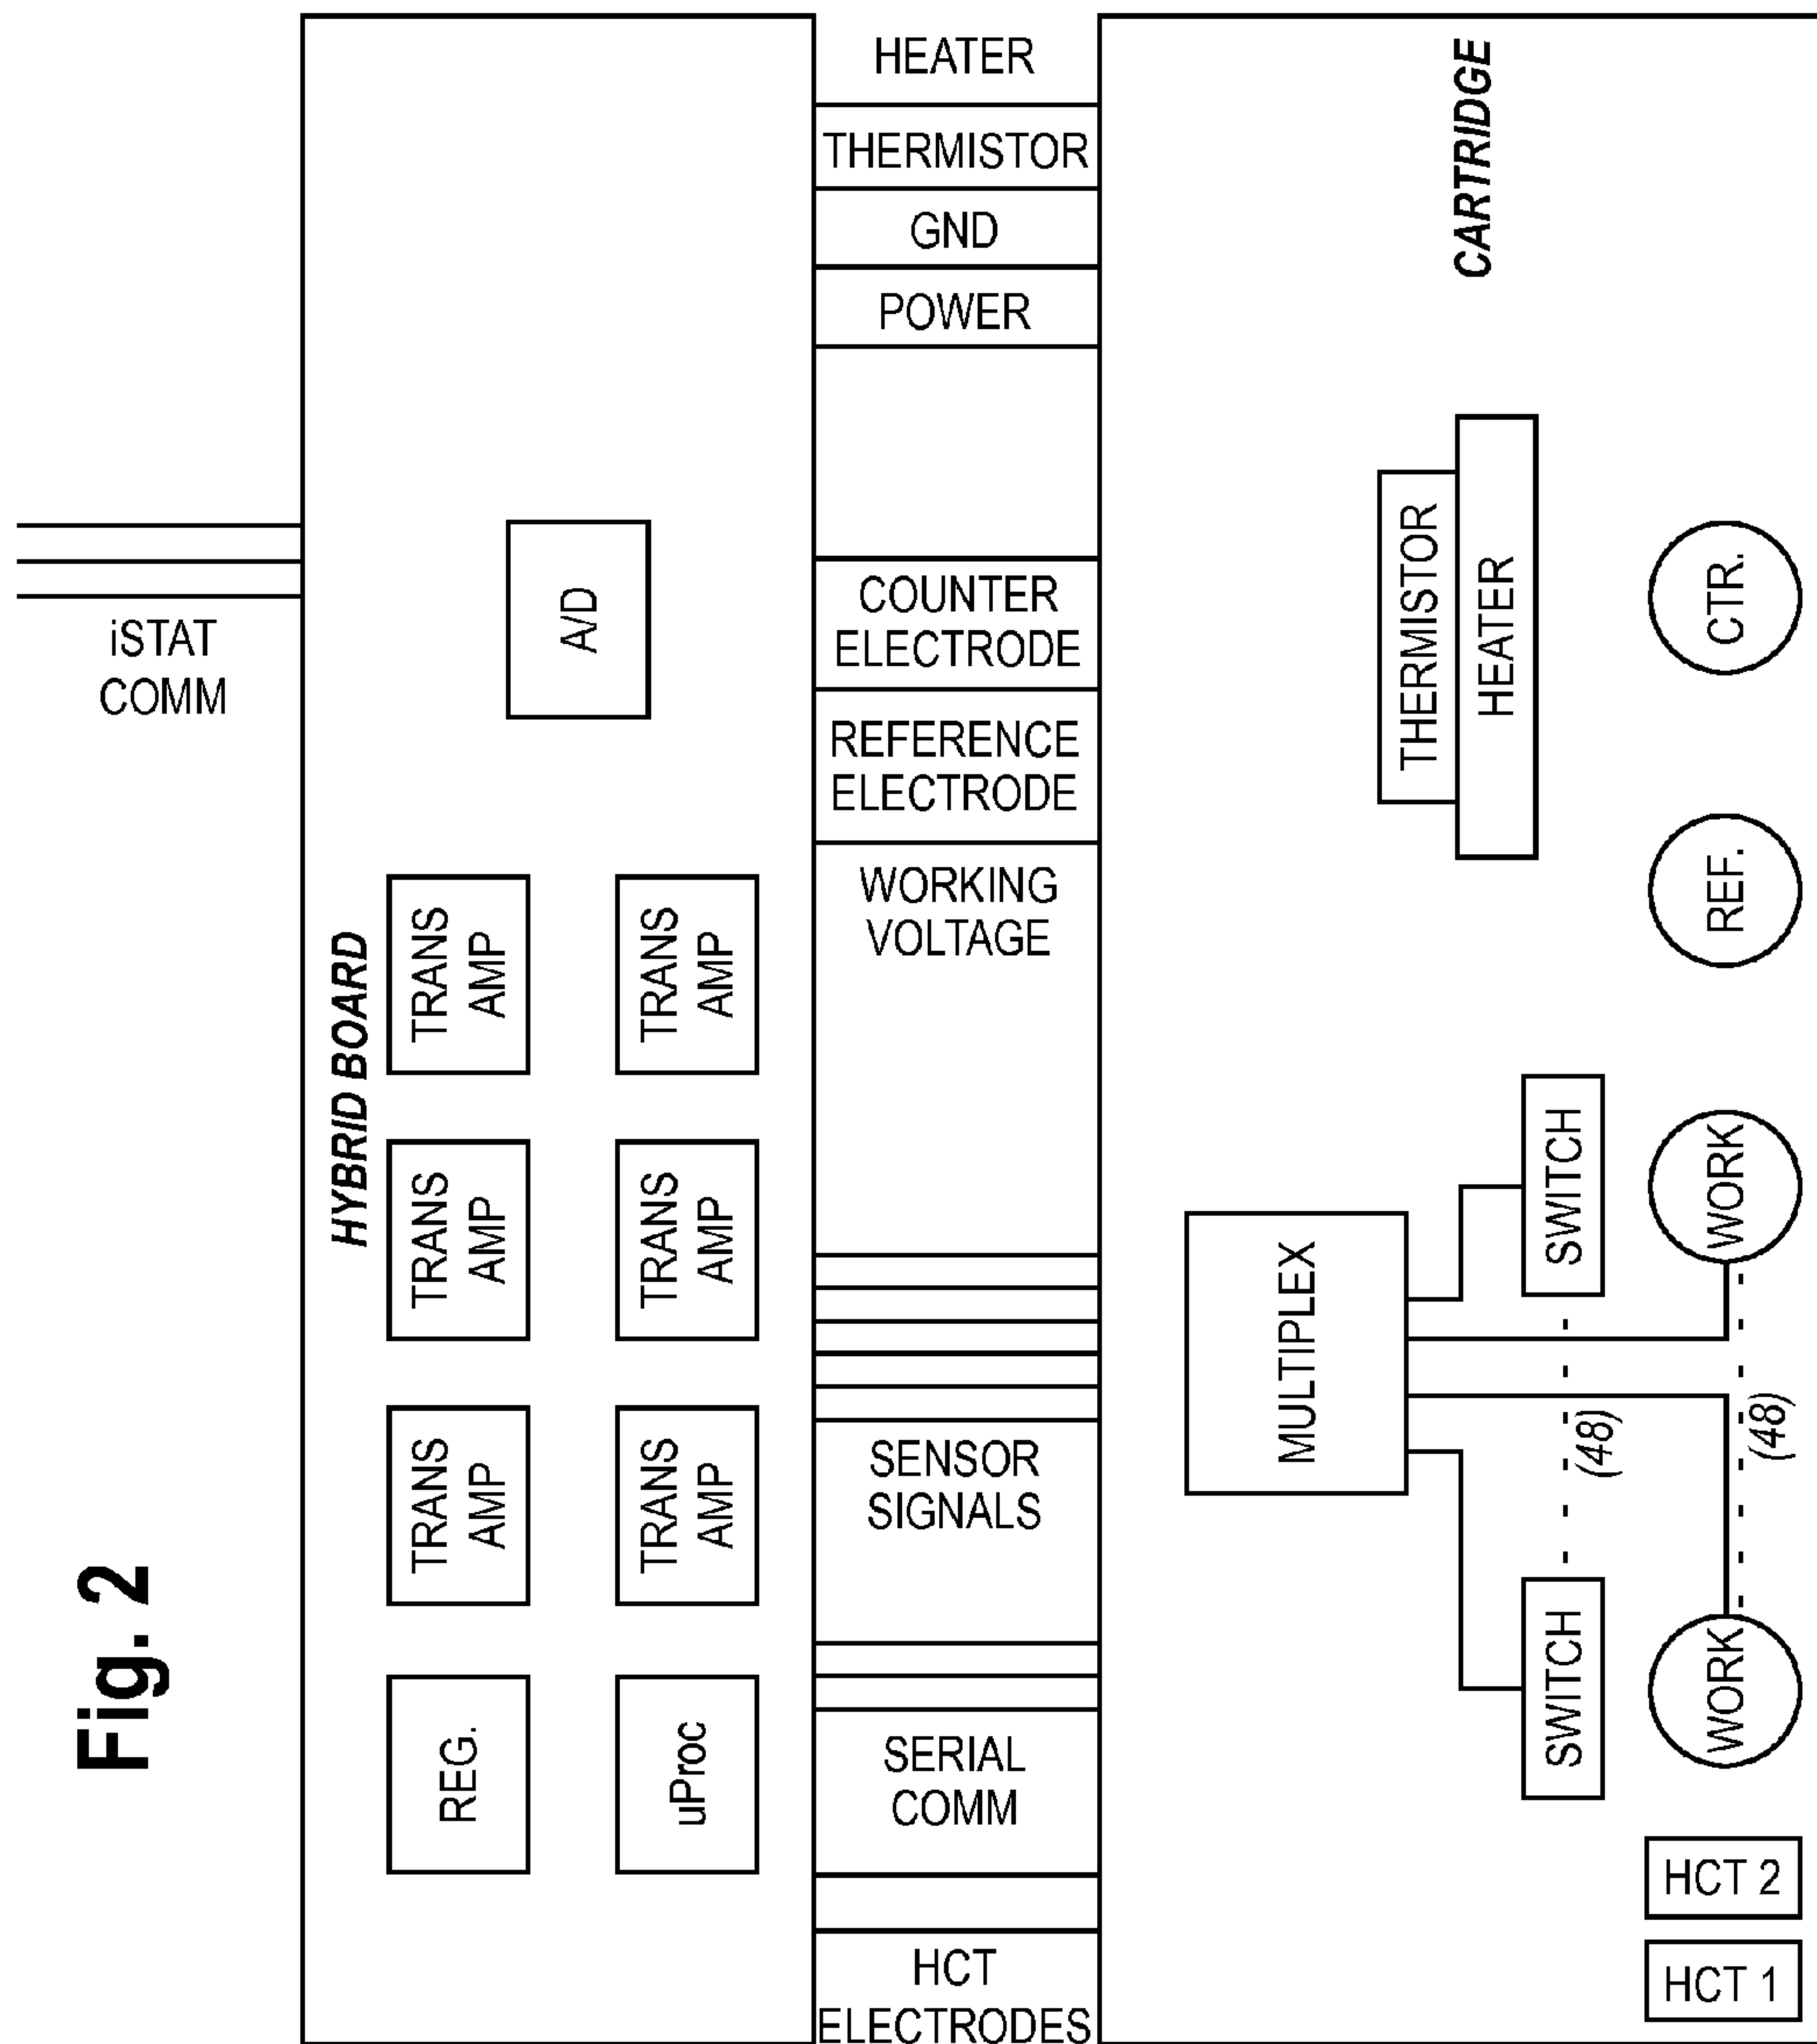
Fig. 2

iSTAT COMM

HYBRID BOARD

A/D

TRANS AMP

TRANS AMP

TRANS AMP

TRANS AMP

TRANS AMP

TRANS AMP

REG.

uProc

HEATER

THERMISTOR

GND

POWER

COUNTER ELECTRODE

REFERENCE ELECTRODE

WORKING VOLTAGE

SENSOR SIGNALS

SERIAL COMM

HCT ELECTRODES

CARTRIDGE

THERMISTOR

HEATER

CTR.

REF.

SWITCH

WORK

MULTIPLEX

(48)

(48)

SWITCH

WORK

HCT 2

HCT 1